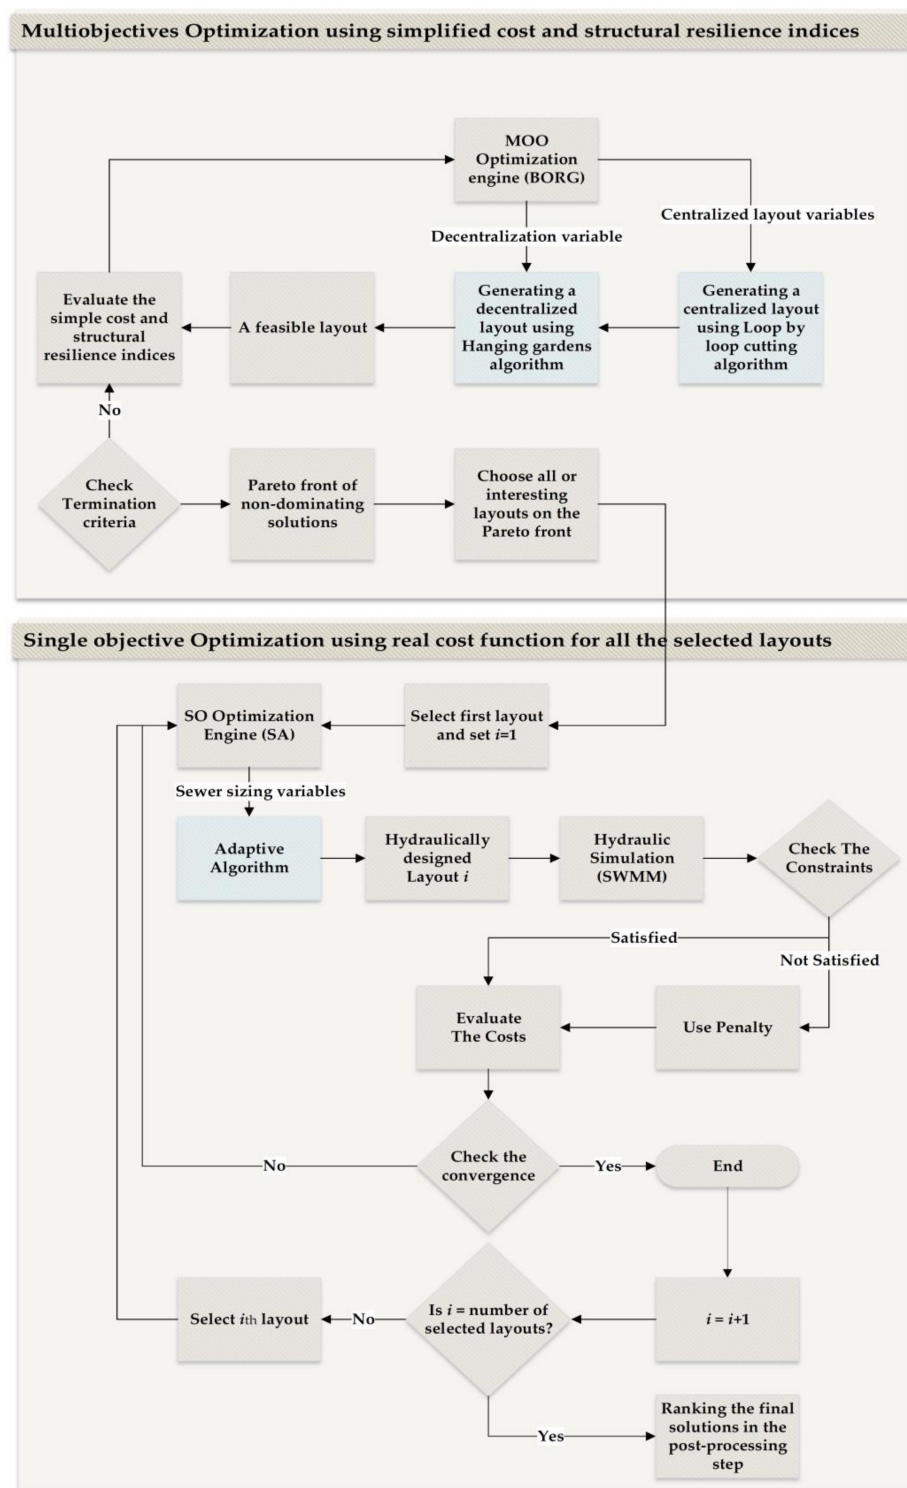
Multiobjectives Optimization using simplified cost and structural resilience indices

MOO Optimization engine (BORG)

Centralized layout variables

Decentralization variable

Evaluate the simple cost and structural resilience indices

A feasible layout

Generating a decentralized layout using Hanging gardens algorithm

Generating a centralized layout using Loop by loop cutting algorithm

No

Check Termination criteria

Pareto front of non-dominating solutions

Choose all or interesting layouts on the Pareto front

Single objective Optimization using real cost function for all the selected layouts

SO Optimization Engine (SA)

Select first layout and set $i$=1

Sewer sizing variables

Adaptive Algorithm

Hydraulically designed Layout $i$

Hydraulic Simulation (SWMM)

Check The Constraints

Satisfied

Not Satisfied

Evaluate The Costs

Use Penalty

No

Check the convergence

Yes

End

Select $i$th layout

No

Is $i$ = number of selected layouts?

$i$ = $i$+1

Yes

Ranking the final solutions in the post-processing step